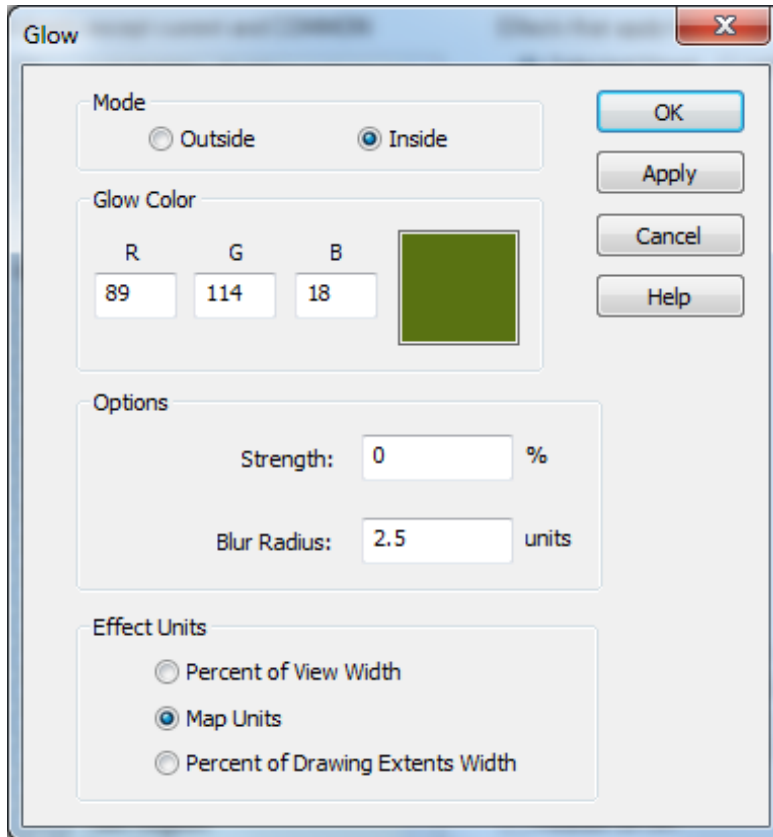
Glow

Mode
Outside
Inside

Glow Color
R
G
B
89
114
18

Options
Strength:
0
%
Blur Radius:
2.5
units

Effect Units
Percent of View Width
Map Units
Percent of Drawing Extents Width

OK
Apply
Cancel
Help